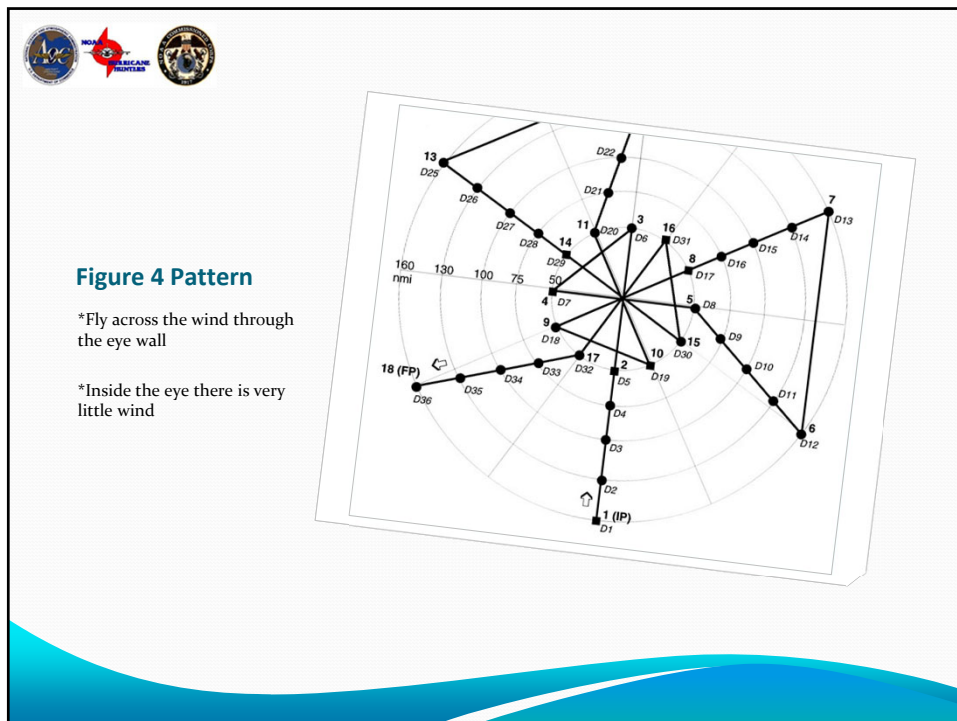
NOAA
HURRICANE HUNTERS

Figure 4 Pattern

*Fly across the wind through the eye wall

*Inside the eye there is very little wind

D22
13
D25
D21
D26
7
D13
11
3
16
D27
D20
D6
D31
D14
D28
14
D15
D29
8
D16
160
130
100
75
50
D17
nmi
4
D7
5
D8
9
D18
15
D9
10
D30
18 (FP)
17
2
D19
D33
D32
D10
D34
D5
D35
D36
D11
D4
6
D12
D3
D2
1 (IP)
D1